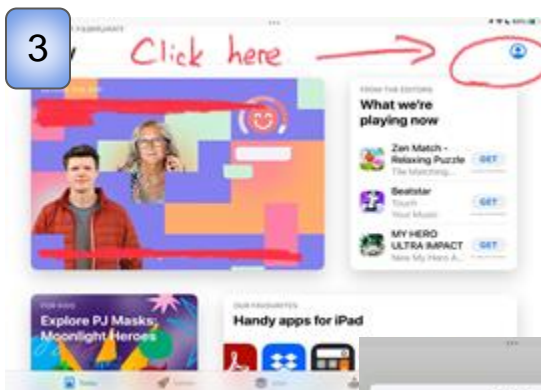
3

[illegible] FEBRUARY

Click here

FROM THE EDITORS
What we're playing now

Zen Match - Relaxing Puzzle
The Matching...
GET

Beatstar
Touch Your Music
GET

MY HERO ULTRA IMPACT
New My Hero A...
GET

FOR KIDS
Explore PJ Masks: Moonlight Heroes

OUR FAVOURITES
Handy apps for iPad

Today